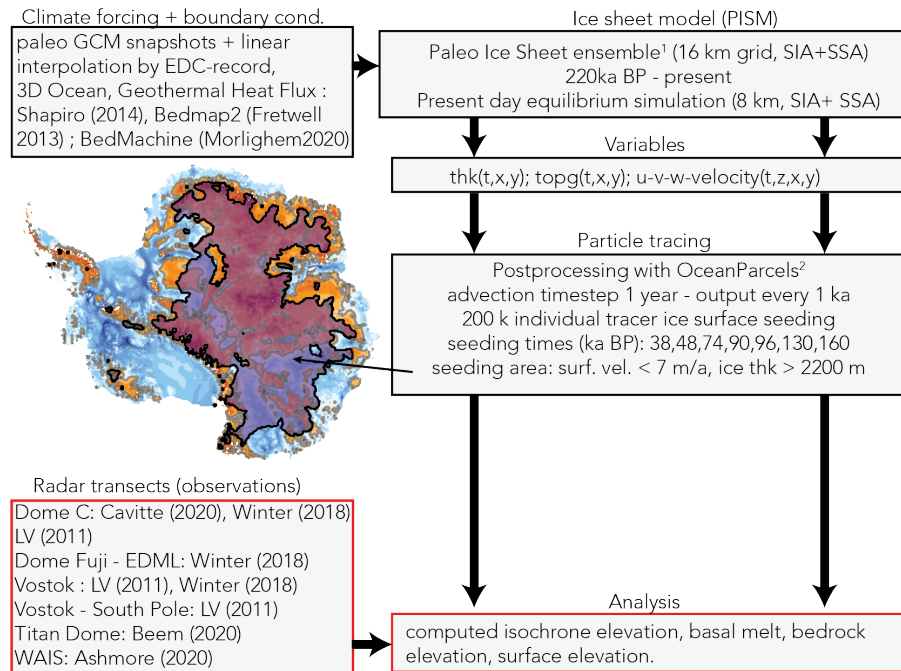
Climate forcing + boundary cond.

paleo GCM snapshots + linear interpolation by EDC-record, 3D Ocean, Geothermal Heat Flux : Shapiro (2014), Bedmap2 (Fretwell 2013) ; BedMachine (Morlighem2020)

Ice sheet model (PISM)

Paleo Ice Sheet ensemble$^1$ (16 km grid, SIA+SSA)
220ka BP - present
Present day equilibrium simulation (8 km, SIA+ SSA)

Variables

thk(t,x,y); topg(t,x,y); u-v-w-velocity(t,z,x,y)

Particle tracing

Postprocessing with OceanParcels$^2$
advection timestep 1 year - output every 1 ka
200 k individual tracer ice surface seeding
seeding times (ka BP): 38,48,74,90,96,130,160
seeding area: surf. vel. < 7 m/a, ice thk > 2200 m

Radar transects (observations)

Dome C: Cavitte (2020), Winter (2018)
LV (2011)
Dome Fuji - EDML: Winter (2018)
Vostok : LV (2011), Winter (2018)
Vostok - South Pole: LV (2011)
Titan Dome: Beem (2020)
WAIS: Ashmore (2020)

Analysis

computed isochrone elevation, basal melt, bedrock elevation, surface elevation.